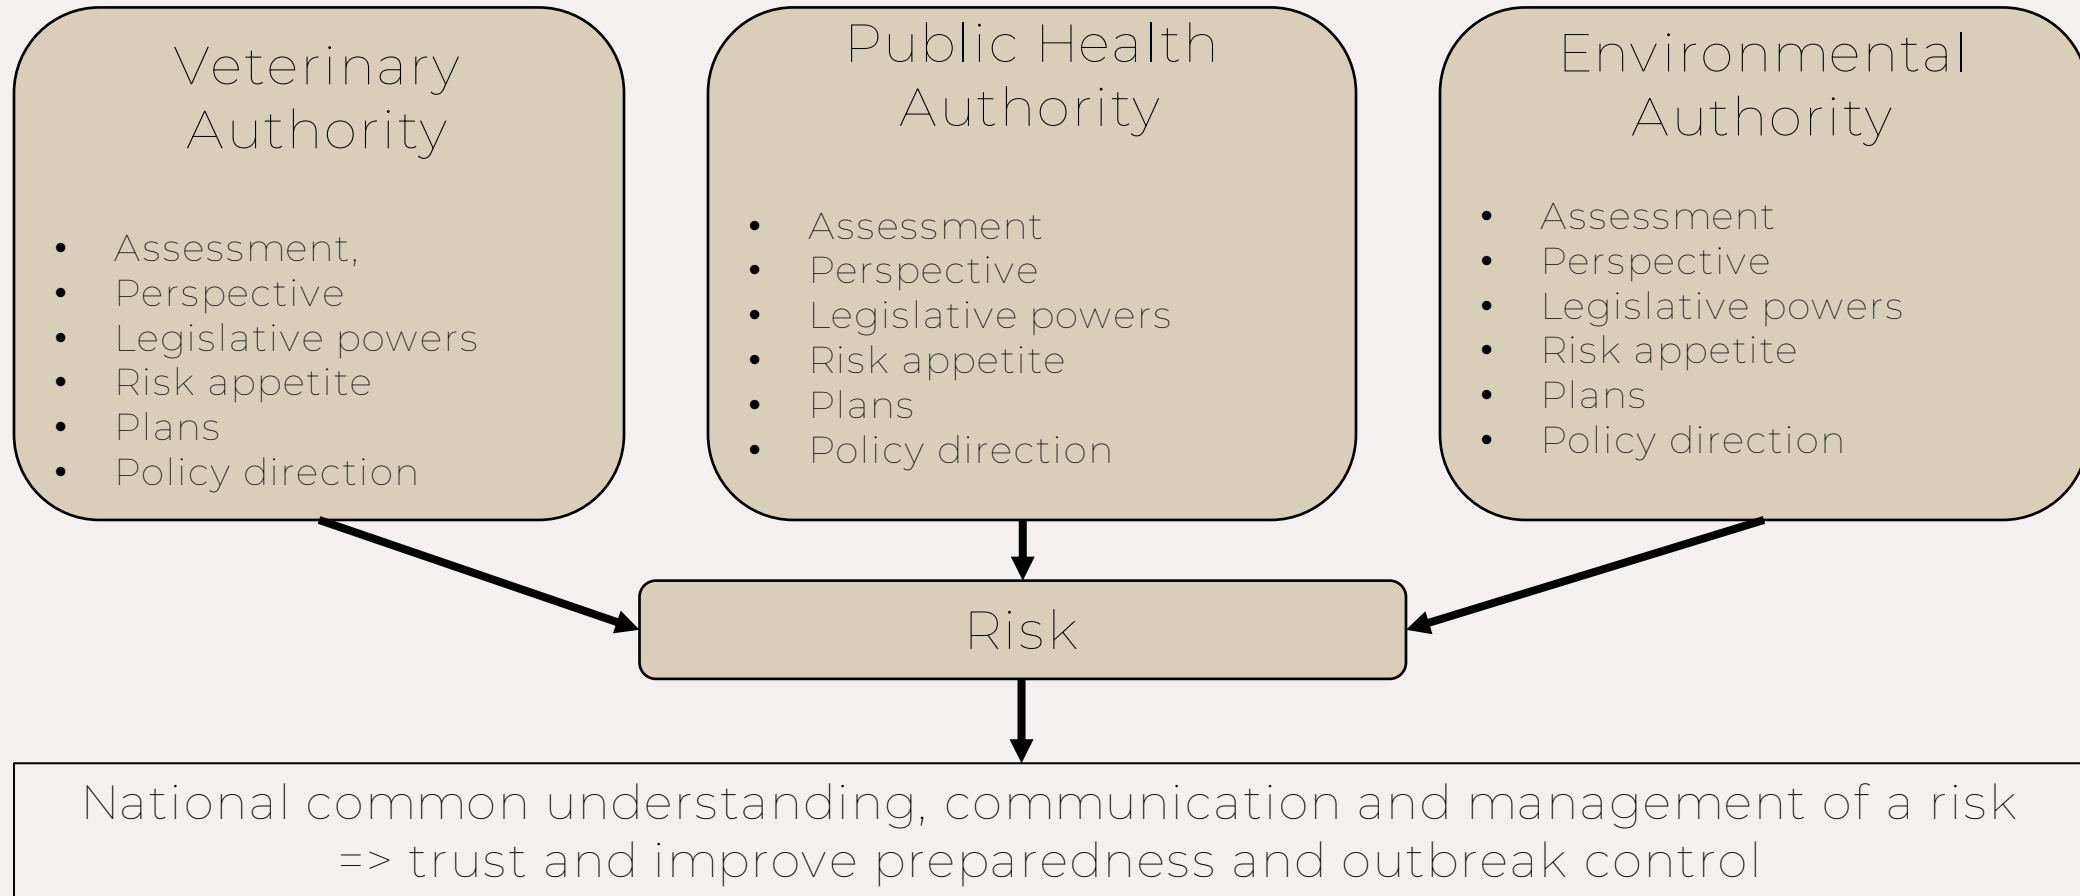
Veterinary Authority

- Assessment,
- Perspective
- Legislative powers
- Risk appetite
- Plans
- Policy direction

Public Health Authority

- Assessment
- Perspective
- Legislative powers
- Risk appetite
- Plans
- Policy direction

Environmental Authority

- Assessment
- Perspective
- Legislative powers
- Risk appetite
- Plans
- Policy direction

Risk

National common understanding, communication and management of a risk => trust and improve preparedness and outbreak control